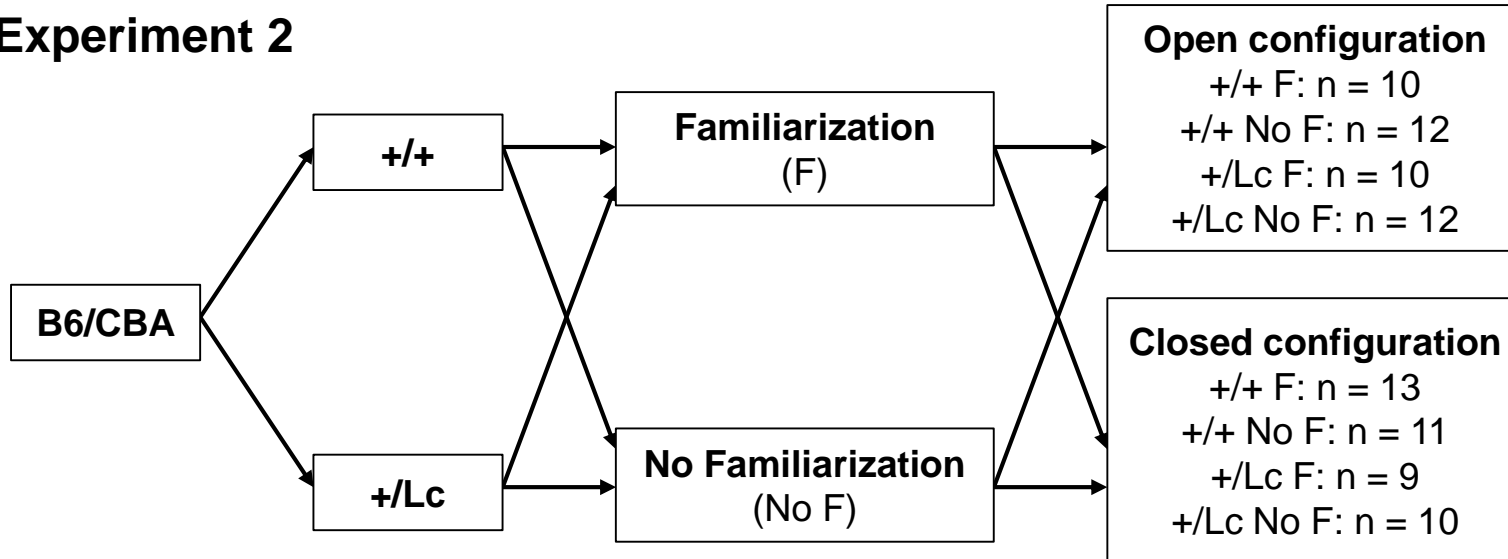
Experiment 2

B6/CBA

+/+

+/Lc

Familiarization
(F)

No Familiarization
(No F)

Open configuration
+/+ F: n = 10
+/+ No F: n = 12
+/Lc F: n = 10
+/Lc No F: n = 12

Closed configuration
+/+ F: n = 13
+/+ No F: n = 11
+/Lc F: n = 9
+/Lc No F: n = 10